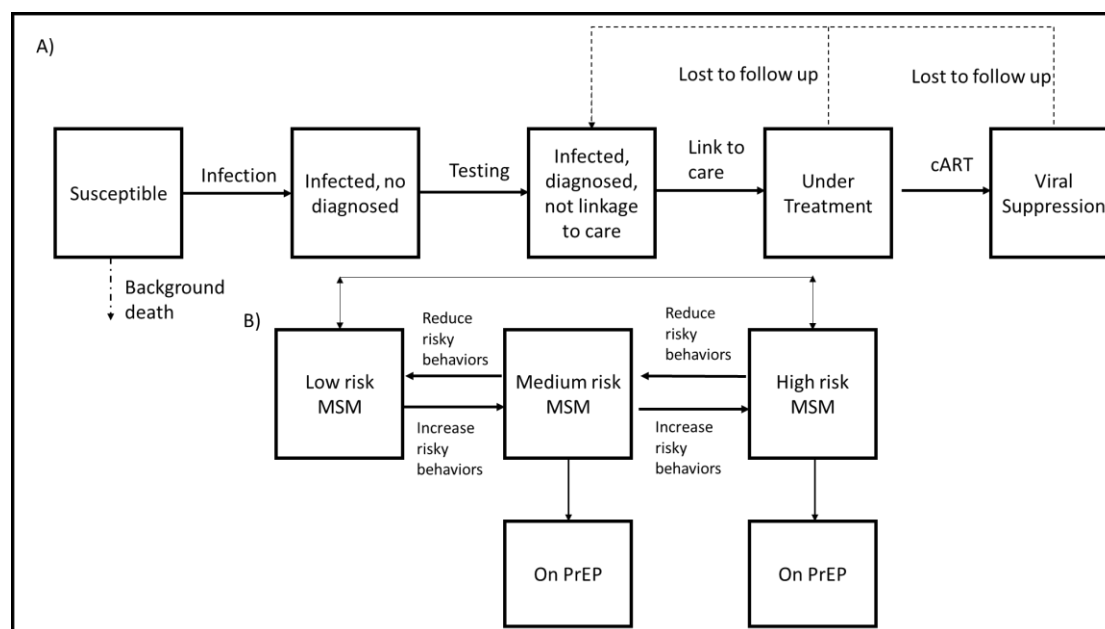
A)

Lost to follow up

Lost to follow up

Susceptible

Infection

Infected, no diagnosed

Testing

Infected, diagnosed, not linkage to care

Link to care

Under Treatment

cART

Viral Suppression

Background death

B)

Reduce risky behaviors

Reduce risky behaviors

Low risk MSM

Medium risk MSM

High risk MSM

Increase risky behaviors

Increase risky behaviors

On PrEP

On PrEP